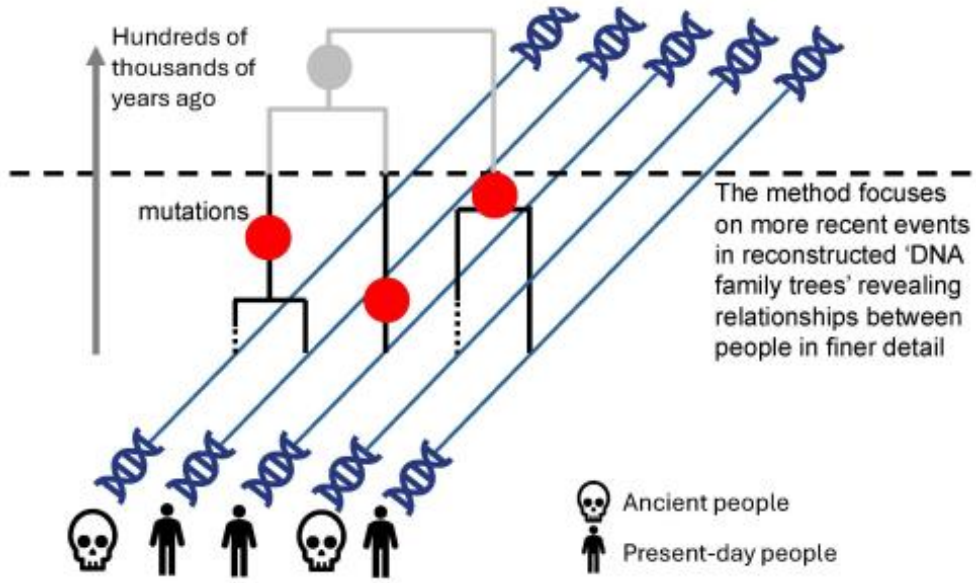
Hundreds of thousands of years ago

mutations

The method focuses on more recent events in reconstructed ‘DNA family trees’ revealing relationships between people in finer detail

Ancient people

Present-day people